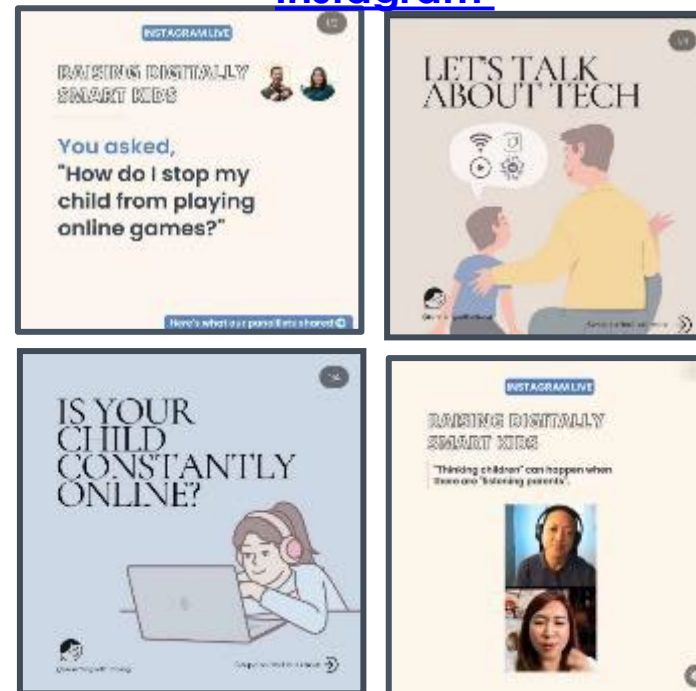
Instagram

INSTAGRAM LIVE

RAISING DIGITALLY SMART KIDS

You asked, "How do I stop my child from playing online games?"

Here's what our panellists shared

LET'S TALK ABOUT TECH

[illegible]

IS YOUR CHILD CONSTANTLY ONLINE?

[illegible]

INSTAGRAM LIVE

RAISING DIGITALLY SMART KIDS

"Thinking children" can happen when there are "listening parents".